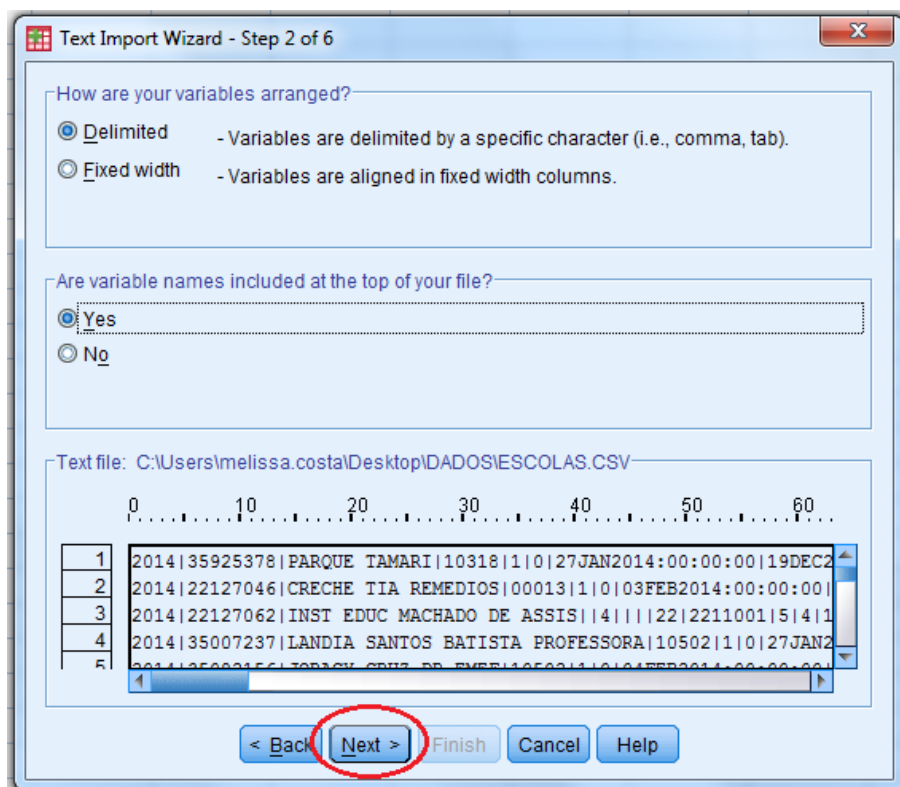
Text Import Wizard - Step 2 of 6

How are your variables arranged?

Delimited - Variables are delimited by a specific character (i.e., comma, tab).

Fixed width - Variables are aligned in fixed width columns.

Are variable names included at the top of your file?

Yes

No

Text file: C:\Users\melissa.costa\Desktop\DADOS\ESCOLAS.CSV

0 10 20 30 40 50 60

| | |
|---|---|
| 1 | 2014\|35925378\|PARQUE TAMARI\|10318\|1\|0\|27JAN2014:00:00:00\|19DEC2 |
| 2 | 2014\|22127046\|CRECHE TIA REMEDIOS\|00013\|1\|0\|03FEB2014:00:00:00\| |
| 3 | 2014\|22127062\|INST EDUC MACHADO DE ASSIS\|\|4\|\|\|\|22\|2211001\|5\|4\|1 |
| 4 | 2014\|35007237\|LANDIA SANTOS BATISTA PROFESSORA\|10502\|1\|0\|27JAN2 |
| 5 | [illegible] |

< Back Next > Finish Cancel Help